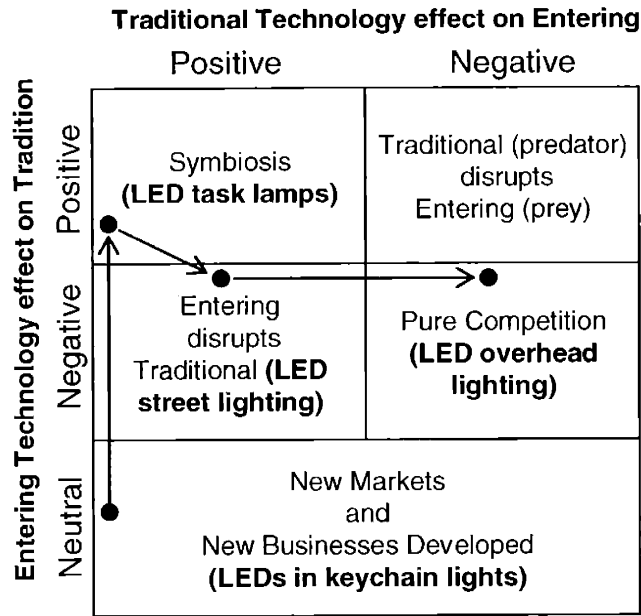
Traditional Technology effect on Entering

| | Positive | Negative |
|---|---|---|
| Positive | Symbiosis **(LED task lamps)** | Traditional (predator) disrupts Entering (prey) |
| Negative | Entering disrupts Traditional **(LED street lighting)** | Pure Competition **(LED overhead lighting)** |
| Neutral | New Markets and New Businesses Developed **(LEDs in keychain lights)** | |

Entering Technology effect on Tradition